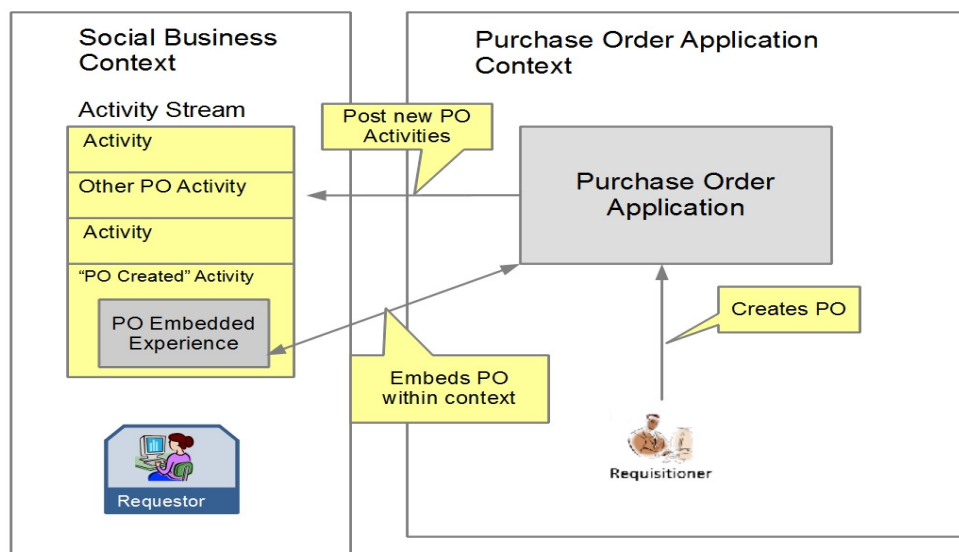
Social Business Context

Activity Stream

Activity

Other PO Activity

Activity

“PO Created” Activity

PO Embedded Experience

Requestor

Purchase Order Application Context

Post new PO Activities

Purchase Order Application

Creates PO

Embeds PO within context

Requisitioner